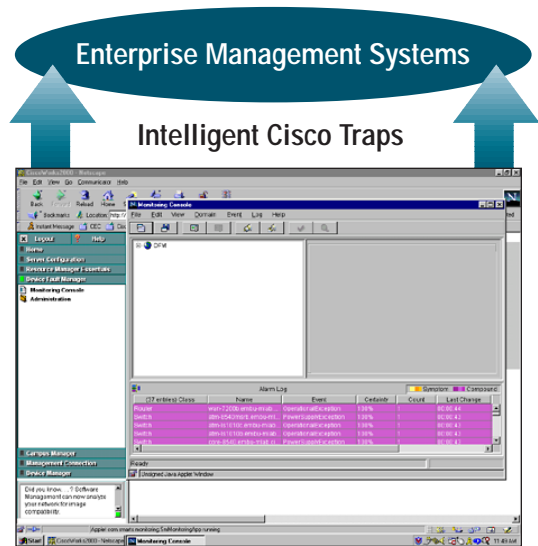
Enterprise Management Systems

Intelligent Cisco Traps

CiscoWorks2000 - Netscape

File Edit View Go Communicator Help

Back Forward Reload Home

Bookmarks Location: http://

Instant Message CEC

Logout Help

Home

Server Configuration

Resource Manager Essentials

Device Fault Manager

Monitoring Console

Administration

Campus Manager

Management Connection

Device Manager

Did you know... ? Software Management can now analyze your network for image compatibility.

Monitoring Console

File Edit View Domain Event Log Help

DFM

Alarm Log

Symptom Compound

| (37 entries) Class | Name | Event | Certainty | Count | Last Change |
|---|---|---|---|---|---|
| Router | wan-7200b.embu-mlab... | OperationalException | 100% | 1 | 00:00:44 |
| Switch | atm-8540msr.embu-m... | PowerSupplyException | 100% | 1 | 00:00:43 |
| Switch | atm-ls1010c.embu-mlab... | OperationalException | 100% | 1 | 00:00:43 |
| Switch | atm-ls1010b.embu-mlab... | OperationalException | 100% | 1 | 00:00:43 |
| Switch | core-8540.embu-mlab.ci... | PowerSupplyException | 100% | 1 | 00:00:43 |

Ready

Unsigned Java Applet Window

Applet com.smarts.monitoring.SmMonitoringApp running

Start CiscoWorks2000 - Netscape Monitoring Console